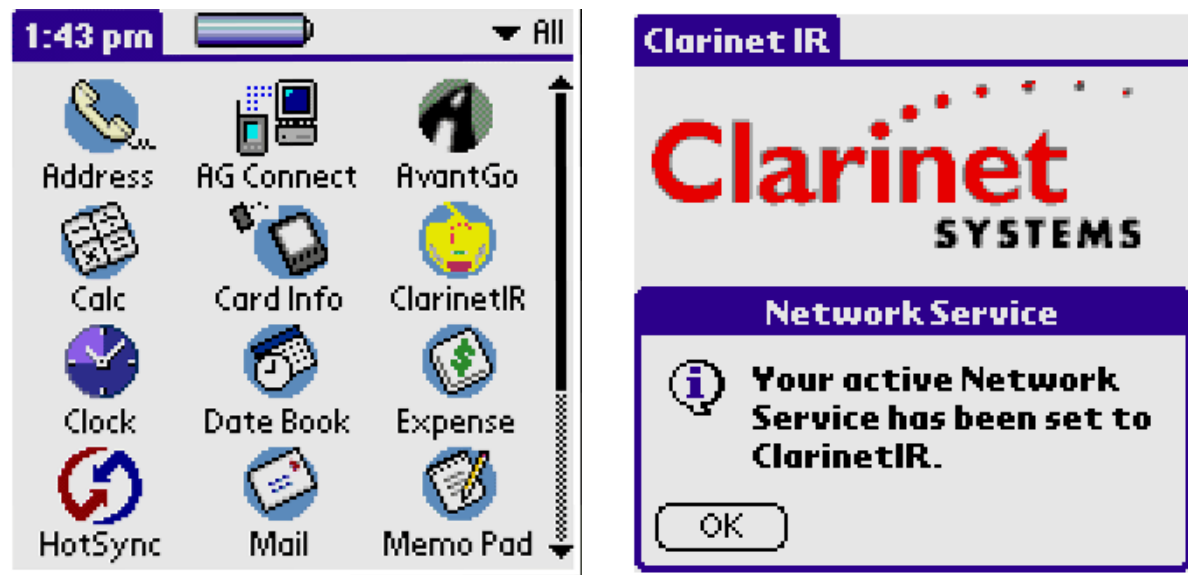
1:43 pm

All

Address
AG Connect
AvantGo
Calc
Card Info
ClarinetIR
Clock
Date Book
Expense
HotSync
Mail
Memo Pad

Clarinet IR

Clarinet
SYSTEMS

Network Service

Your active Network Service has been set to ClarinetIR.

OK